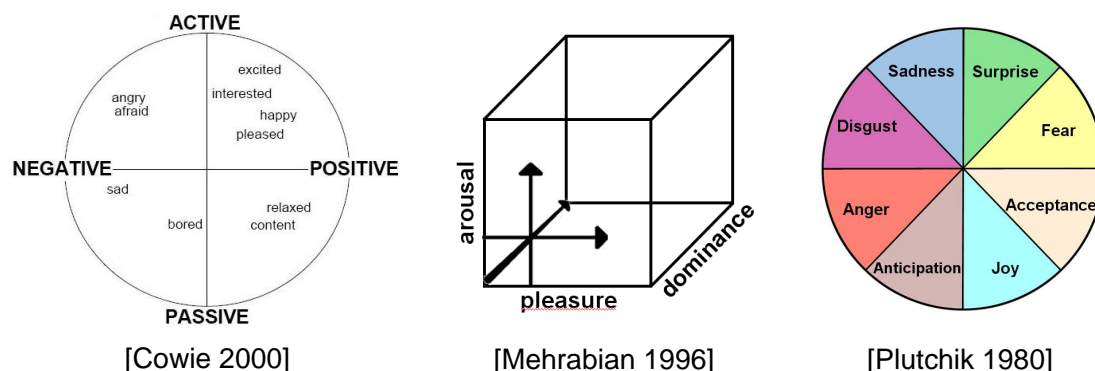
ACTIVE

excited
interested
happy
pleased

angry
afraid

NEGATIVE

POSITIVE

sad

bored

relaxed
content

PASSIVE

[Cowie 2000]

arousal

pleasure

dominance

[Mehrabian 1996]

Sadness

Surprise

Disgust

Fear

Anger

Acceptance

Anticipation

Joy

[Plutchik 1980]